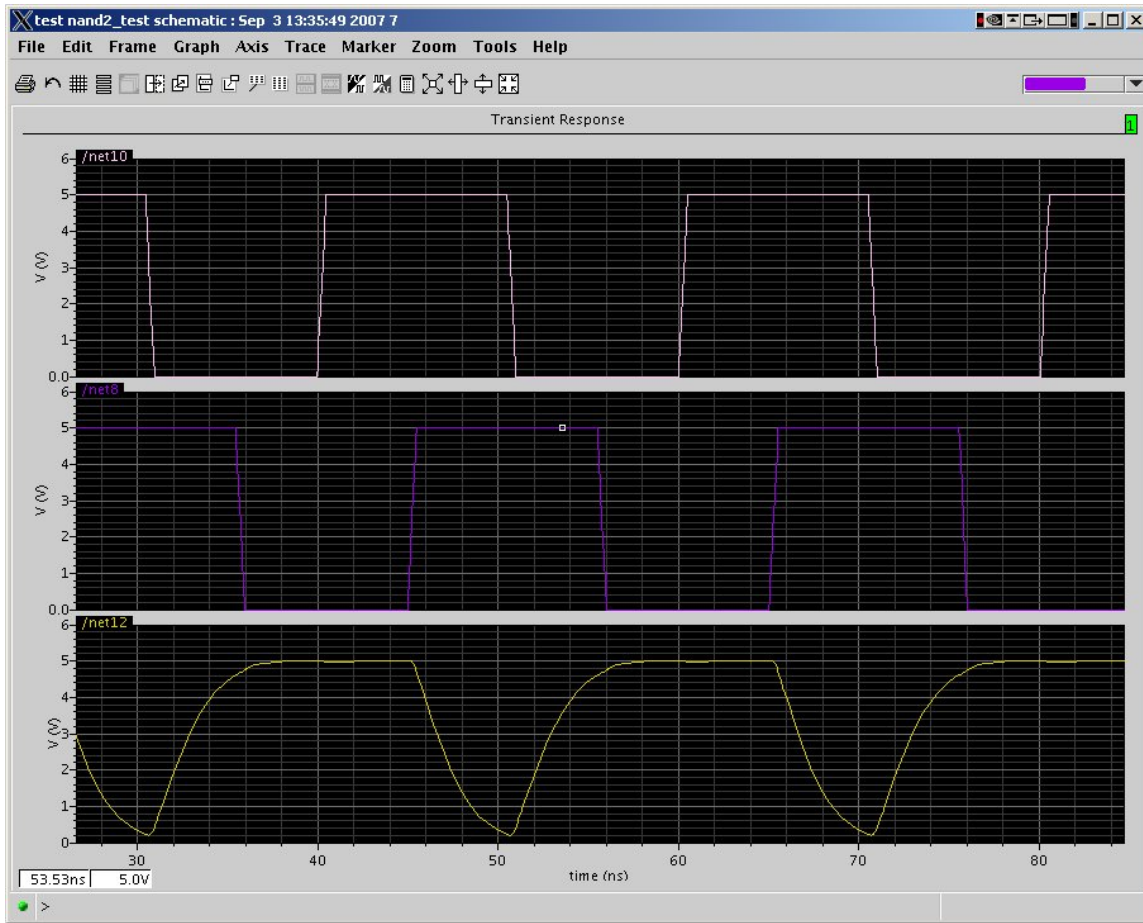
test nand2_test schematic : Sep 3 13:35:49 2007 7

File Edit Frame Graph Axis Trace Marker Zoom Tools Help

Transient Response

1

/net10

6
5
4
3
2
1
0.0

V (V)

/net8

6
5
4
3
2
1
0.0

V (V)

/net12

6
5
4
3
2
1
0

V (V)

30 40 50 60 70 80

time (ns)

53.53ns 5.0V

>